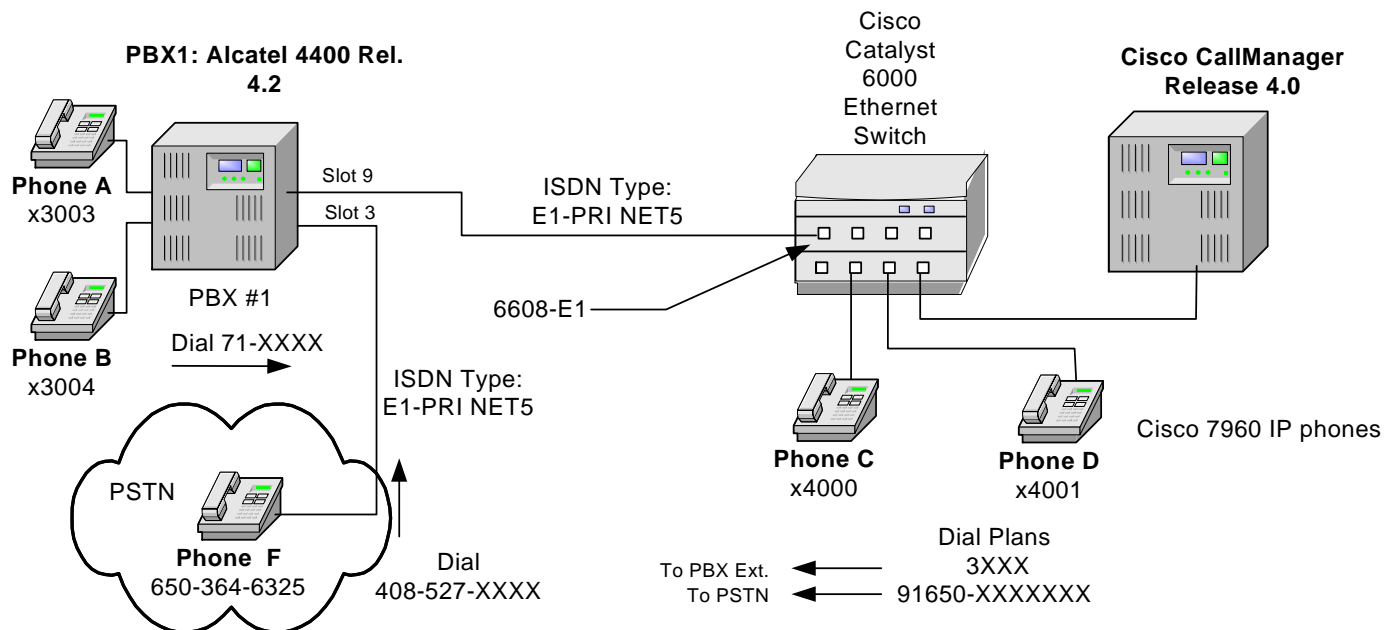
PBX1: Alcatel 4400 Rel. 4.2

Phone A
x3003

Phone B
x3004

PBX #1

Slot 9

Slot 3

Dial 71-XXXX

ISDN Type:
E1-PRI NET5

ISDN Type:
E1-PRI NET5

PSTN

Phone F
650-364-6325

Dial
408-527-XXXX

Cisco
Catalyst
6000
Ethernet
Switch

6608-E1

Cisco CallManager
Release 4.0

Phone C
x4000

Phone D
x4001

Cisco 7960 IP phones

Dial Plans
3XXX
91650-XXXXXXX

To PBX Ext.
To PSTN